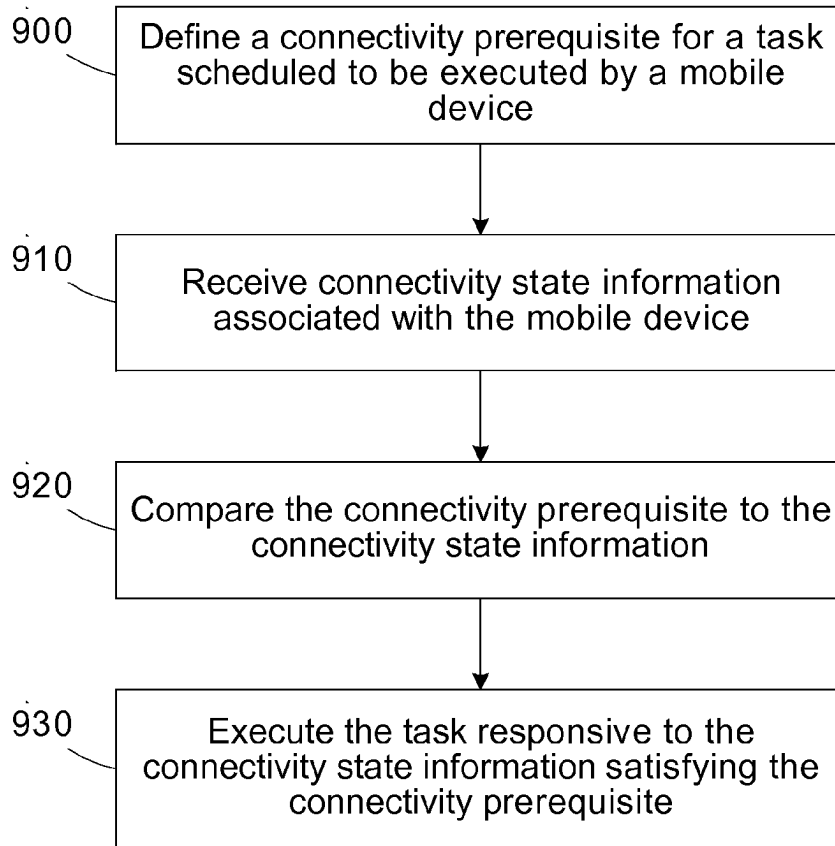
900
Define a connectivity prerequisite for a task scheduled to be executed by a mobile device

910
Receive connectivity state information associated with the mobile device

920
Compare the connectivity prerequisite to the connectivity state information

930
Execute the task responsive to the connectivity state information satisfying the connectivity prerequisite